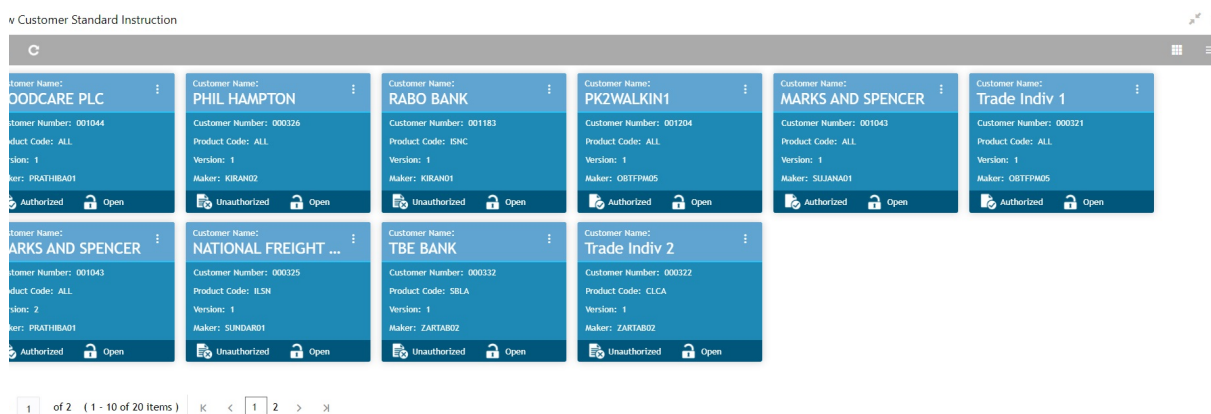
w Customer Standard Instruction

stomer Name:
OODCARE PLC
stomer Number: 001044
duct Code: ALL
rsion: 1
aker: PRATHIBA01
Authorized Open

Customer Name:
PHIL HAMPTON
Customer Number: 000326
Product Code: ALL
Version: 1
Maker: KIRAN02
Unauthorized Open

Customer Name:
RABO BANK
Customer Number: 001183
Product Code: ISNC
Version: 1
Maker: KIRAN01
Unauthorized Open

Customer Name:
PK2WALKIN1
Customer Number: 001204
Product Code: ALL
Version: 1
Maker: OBTFPM05
Authorized Open

Customer Name:
MARKS AND SPENCER
Customer Number: 001043
Product Code: ALL
Version: 1
Maker: SUJANA01
Authorized Open

Customer Name:
Trade Indiv 1
Customer Number: 000321
Product Code: ALL
Version: 1
Maker: OBTFPM05
Authorized Open

stomer Name:
ARKS AND SPENCER
stomer Number: 001043
duct Code: ALL
rsion: 2
aker: PRATHIBA01
Authorized Open

Customer Name:
NATIONAL FREIGHT ...
Customer Number: 000325
Product Code: ILSN
Version: 1
Maker: SUNDAR01
Unauthorized Open

Customer Name:
TBE BANK
Customer Number: 000332
Product Code: SBLA
Version: 1
Maker: ZARTAB02
Unauthorized Open

Customer Name:
Trade Indiv 2
Customer Number: 000322
Product Code: CLCA
Version: 1
Maker: ZARTAB02
Unauthorized Open

1 of 2 (1 - 10 of 20 items) K < 1 2 > >I